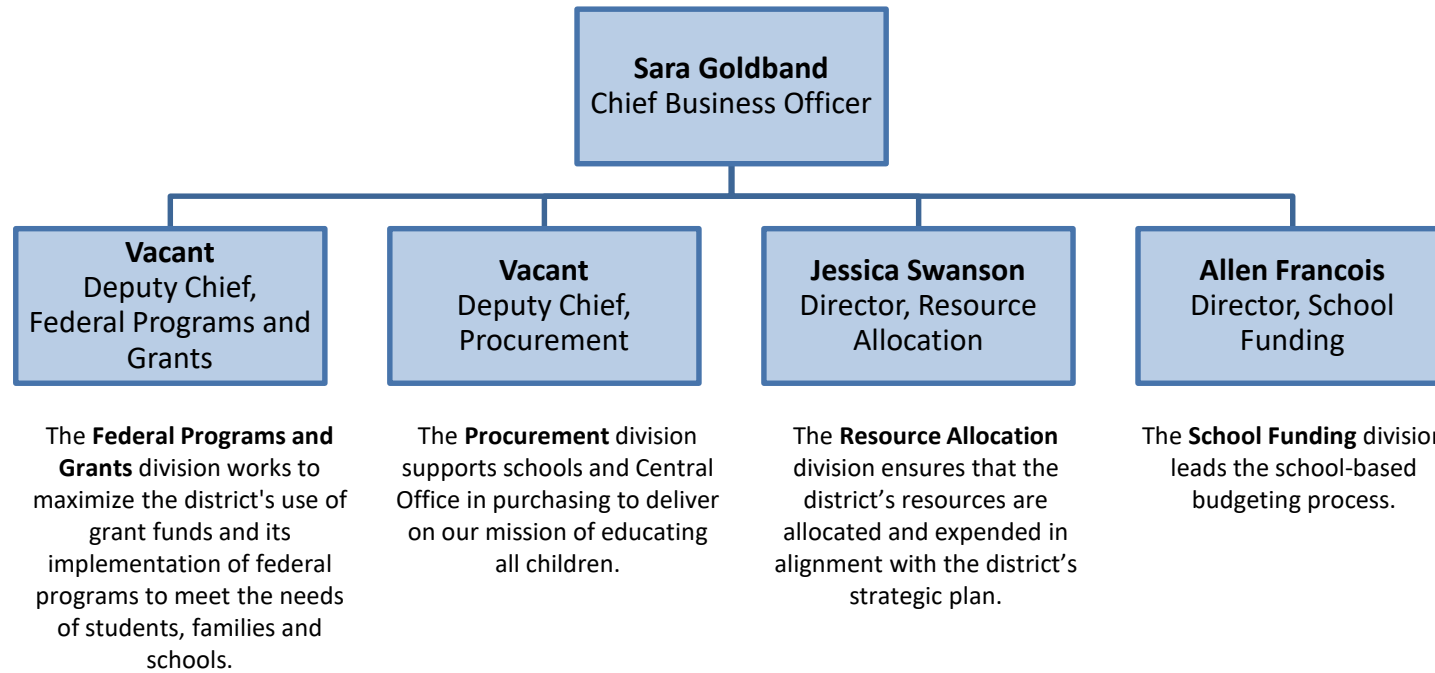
**Sara Goldband**
Chief Business Officer

**Vacant**
Deputy Chief, Federal Programs and Grants

**Vacant**
Deputy Chief, Procurement

**Jessica Swanson**
Director, Resource Allocation

**Allen Francois**
Director, School Funding

The **Federal Programs and Grants** division works to maximize the district's use of grant funds and its implementation of federal programs to meet the needs of students, families and schools.

The **Procurement** division supports schools and Central Office in purchasing to deliver on our mission of educating all children.

The **Resource Allocation** division ensures that the district's resources are allocated and expended in alignment with the district's strategic plan.

The **School Funding** divisio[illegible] leads the school-based budgeting process.